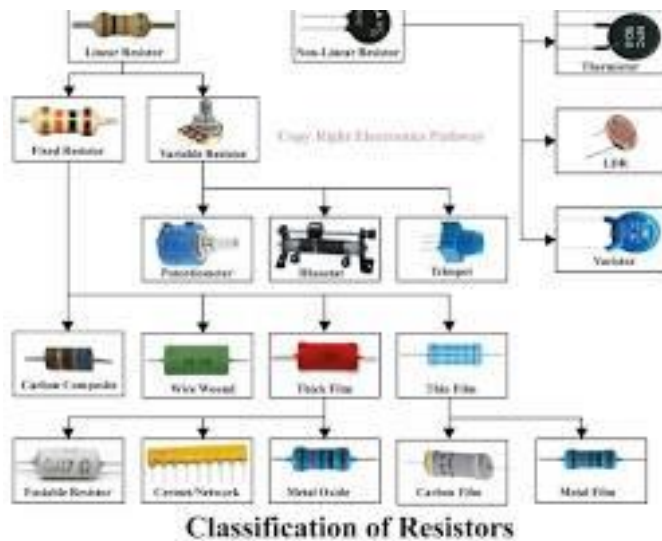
Linear Resistor
Non-Linear Resistor
Thermistor
Fixed Resistor
Variable Resistor
Copy Right Electronics Pathway
LDR
Potentiometer
Rheostat
Trimpot
Varistor
Carbon Composite
Wire Wound
Thick Film
Thin Film
Fusable Resistor
Cermet Network
Metal Oxide
Carbon Film
Metal Film
Classification of Resistors